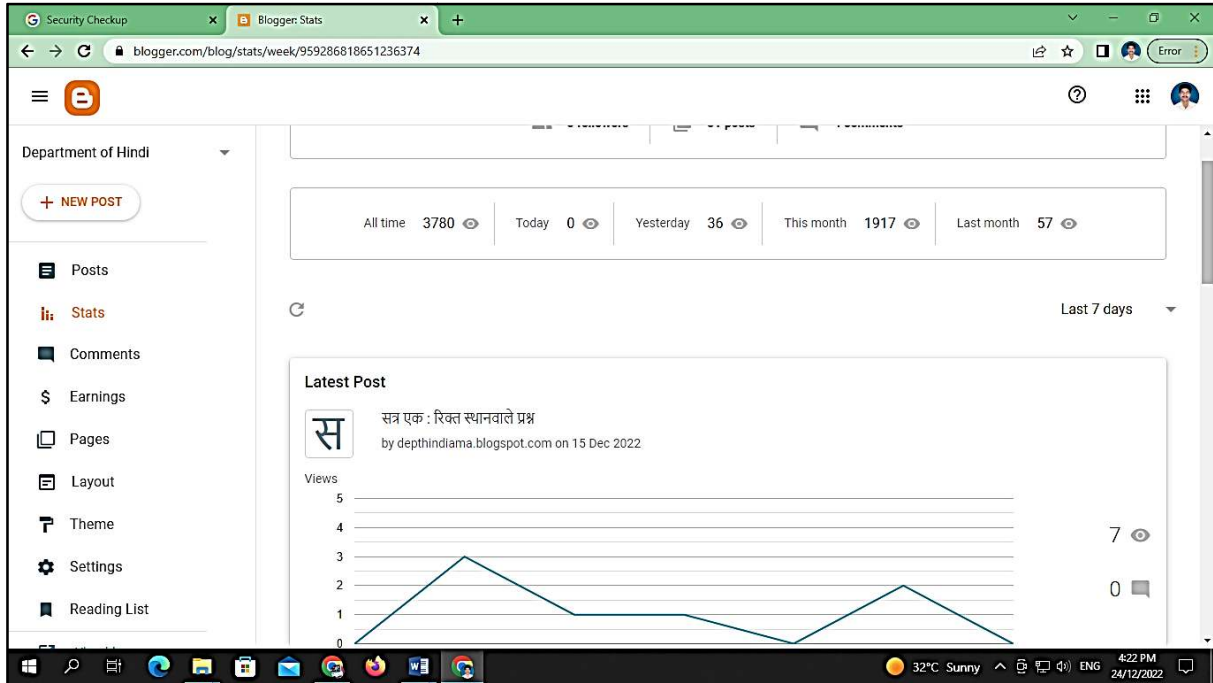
Security Checkup
Blogger: Stats
blogger.com/blog/stats/week/959286818651236374
Error

Department of Hindi
+ NEW POST
Posts
Stats
Comments
Earnings
Pages
Layout
Theme
Settings
Reading List

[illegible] followers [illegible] posts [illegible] comments

All time 3780
Today 0
Yesterday 36
This month 1917
Last month 57

Last 7 days

Latest Post
स
सत्र एक : रिक्त स्थानवाले प्रश्न
by depthindiama.blogspot.com on 15 Dec 2022

Views
5
4
3
2
1
0

7
0

32°C Sunny ENG 4:22 PM 24/12/2022